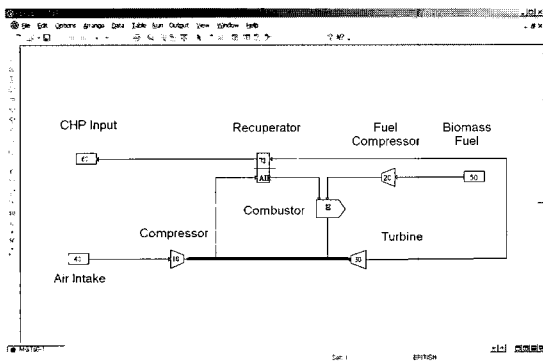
File Edit Options Arrange Data Table Run Output View Window Help

CHP Input

Recuperator

Fuel Compressor

Biomass Fuel

60

70

AIR

20

50

Combustor

B

Compressor

Turbine

40

10

30

Air Intake

MaTaS-1

Set: 1

BRITISH